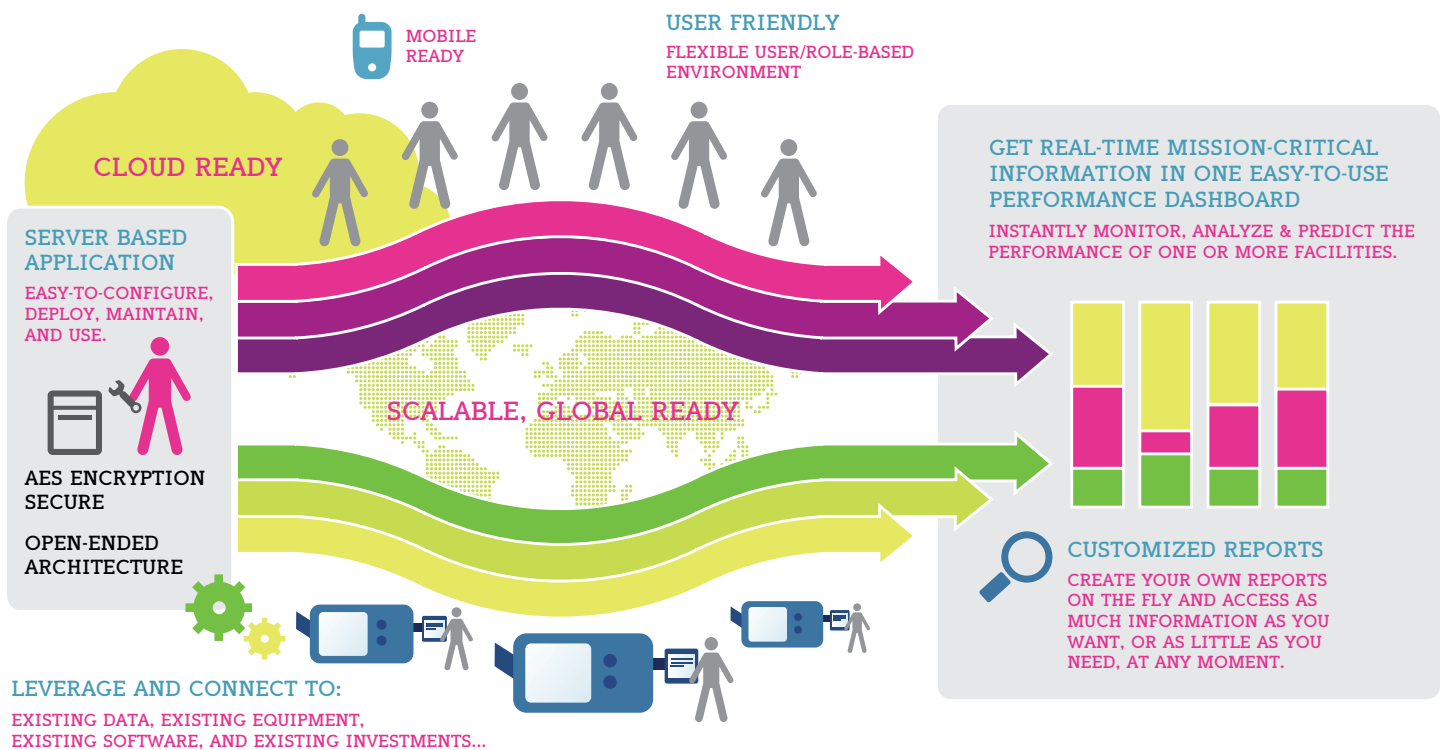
MOBILE READY

USER FRIENDLY

FLEXIBLE USER/ROLE-BASED ENVIRONMENT

CLOUD READY

SERVER BASED APPLICATION

EASY-TO-CONFIGURE, DEPLOY, MAINTAIN, AND USE.

AES ENCRYPTION SECURE

OPEN-ENDED ARCHITECTURE

SCALABLE, GLOBAL READY

GET REAL-TIME MISSION-CRITICAL INFORMATION IN ONE EASY-TO-USE PERFORMANCE DASHBOARD

INSTANTLY MONITOR, ANALYZE & PREDICT THE PERFORMANCE OF ONE OR MORE FACILITIES.

CUSTOMIZED REPORTS

CREATE YOUR OWN REPORTS ON THE FLY AND ACCESS AS MUCH INFORMATION AS YOU WANT, OR AS LITTLE AS YOU NEED, AT ANY MOMENT.

LEVERAGE AND CONNECT TO:

EXISTING DATA, EXISTING EQUIPMENT, EXISTING SOFTWARE, AND EXISTING INVESTMENTS...